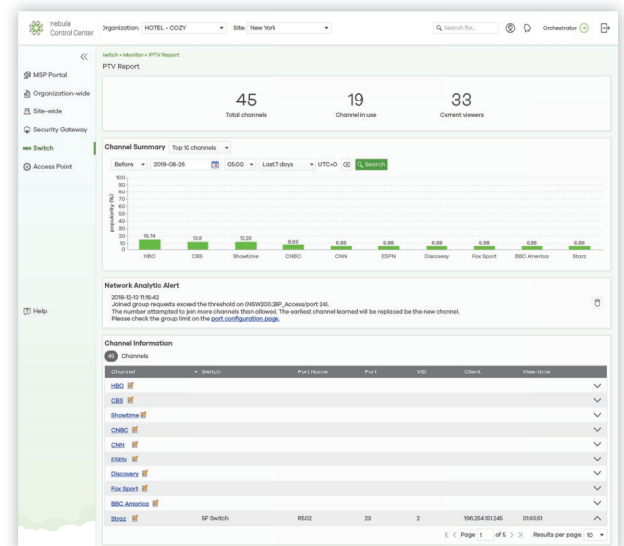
nebula Control Center

Organization: HOTEL - COZY ▾ Site: New York ▾

Search for...

Orchestrator

«

MSP Portal

Organization-wide

Site-wide

Security Gateway

Switch

Access Point

Help

Switch > Monitor > IPTV Report

PTV Report

45
Total channels

19
Channel in use

33
Current viewers

Channel Summary Top 10 channels ▾

Before ▾ 2019-08-26 05:00 ▾ Last 7 days ▾ UTC+0 Search

100
90
80
70
60
50
40
30
20
10
0

popularity (%)

16.74 12.8 12.28 8.93 6.88 6.88 6.88 6.88 6.88 6.88

HBO CBS Showtime CNBC CNN ESPN Discovery Fox Sport BBC America Starz

Network Analytic Alert

2018-12-13 11:16:42
Joined group requests exceed the threshold on (NSW200.28P_Access/port 24).
The number attempted to join more channels than allowed. The earliest channel learned will be replaced by the new channel.
Please check the group limit on the port configuration page.

Channel Information

45 Channels

| Channel | Switch | Port Name | Port | VID | Client | View time |
|---|---|---|---|---|---|---|
| HBO | | | | | | |
| CBS | | | | | | |
| Showtime | | | | | | |
| CNBC | | | | | | |
| CNN | | | | | | |
| ESPN | | | | | | |
| Discovery | | | | | | |
| Fox Sport | | | | | | |
| BBC America | | | | | | |
| Starz | 5F Switch | R502 | 23 | 2 | 196.254.151.245 | 01:03:51 |

Page 1 of 5 Results per page: 10 ▾